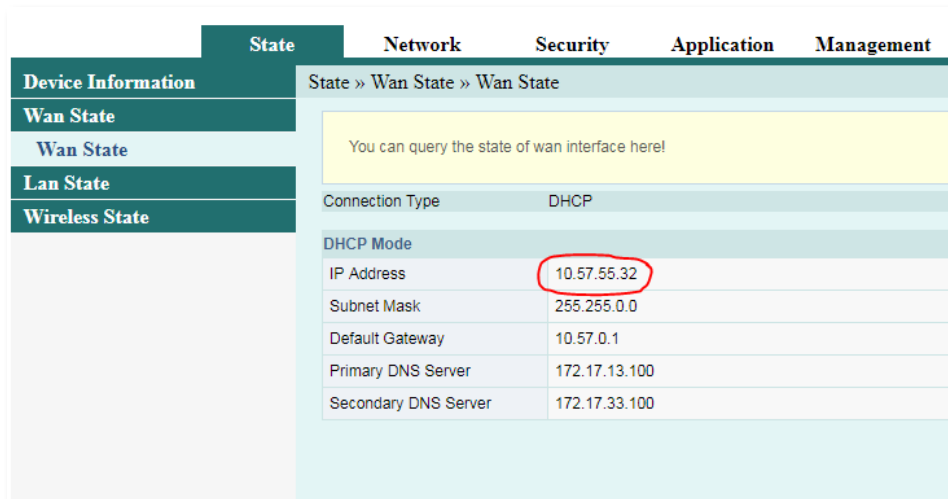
State Network Security Application Management

Device Information
Wan State
Wan State
Lan State
Wireless State

State » Wan State » Wan State

You can query the state of wan interface here!

| Connection Type | DHCP |
|---|---|

DHCP Mode

| IP Address | 10.57.55.32 |
|---|---|
| Subnet Mask | 255.255.0.0 |
| Default Gateway | 10.57.0.1 |
| Primary DNS Server | 172.17.13.100 |
| Secondary DNS Server | 172.17.33.100 |